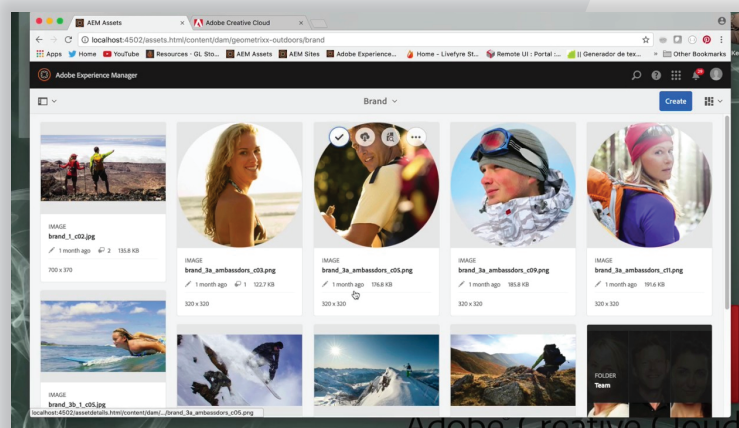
AEM Assets
Adobe Creative Cloud
localhost:4502/assets.html/content/dam/geometrixx-outdoors/brand
Apps Home YouTube Resources - GL Sto... AEM Assets AEM Sites Adobe Experience... Home - Livefyre St... Remote UI : Portal i... || Generador de tex... Other Bookmarks
Adobe Experience Manager
Brand
Create
IMAGE
brand_1_c02.jpg
1 month ago 2 135.8 KB
700 x 370
IMAGE
brand_3a_ambassdors_c03.png
1 month ago 1 122.7 KB
320 x 320
IMAGE
brand_3a_ambassdors_c05.png
1 month ago 176.8 KB
320 x 320
IMAGE
brand_3a_ambassdors_c09.png
1 month ago 185.8 KB
320 x 320
IMAGE
brand_3a_ambassdors_c11.png
1 month ago 191.6 KB
320 x 320
IMAGE
brand_3b_1_c05.jpg
FOLDER
Team
localhost:4502/assetdetails.html/content/dam/.../brand_3a_ambassdors_c05.png
Adobe Creative Cloud